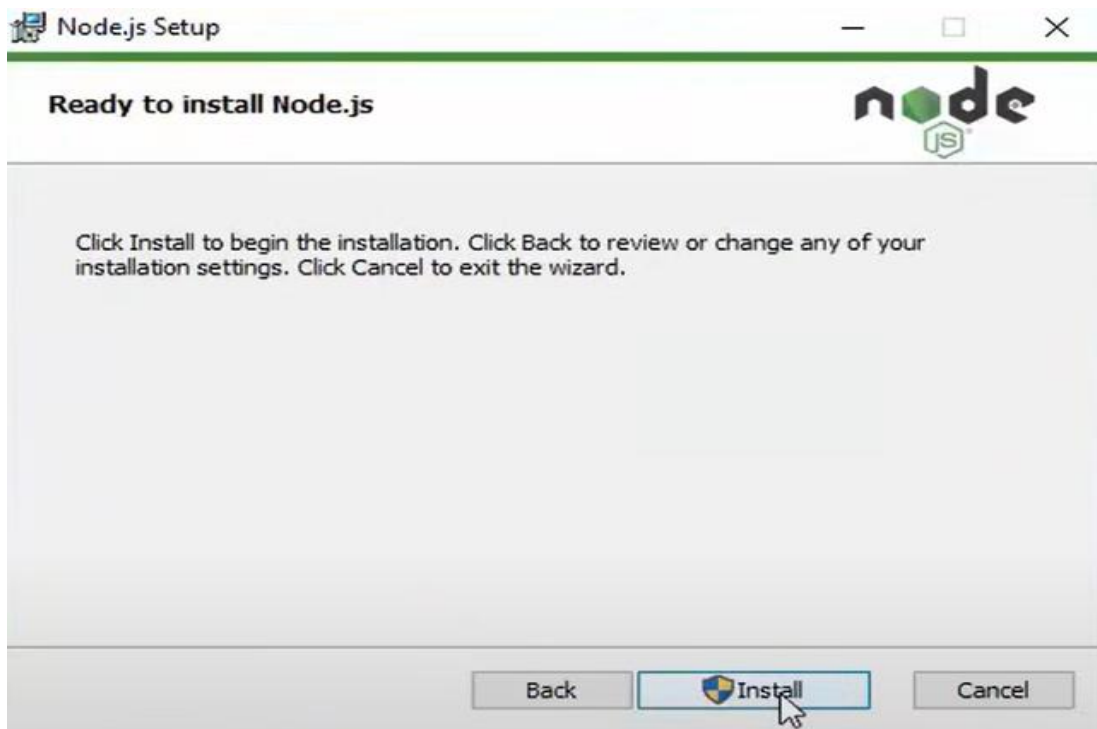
Node.js Setup

Ready to install Node.js

node
JS

Click Install to begin the installation. Click Back to review or change any of your installation settings. Click Cancel to exit the wizard.

Back Install Cancel